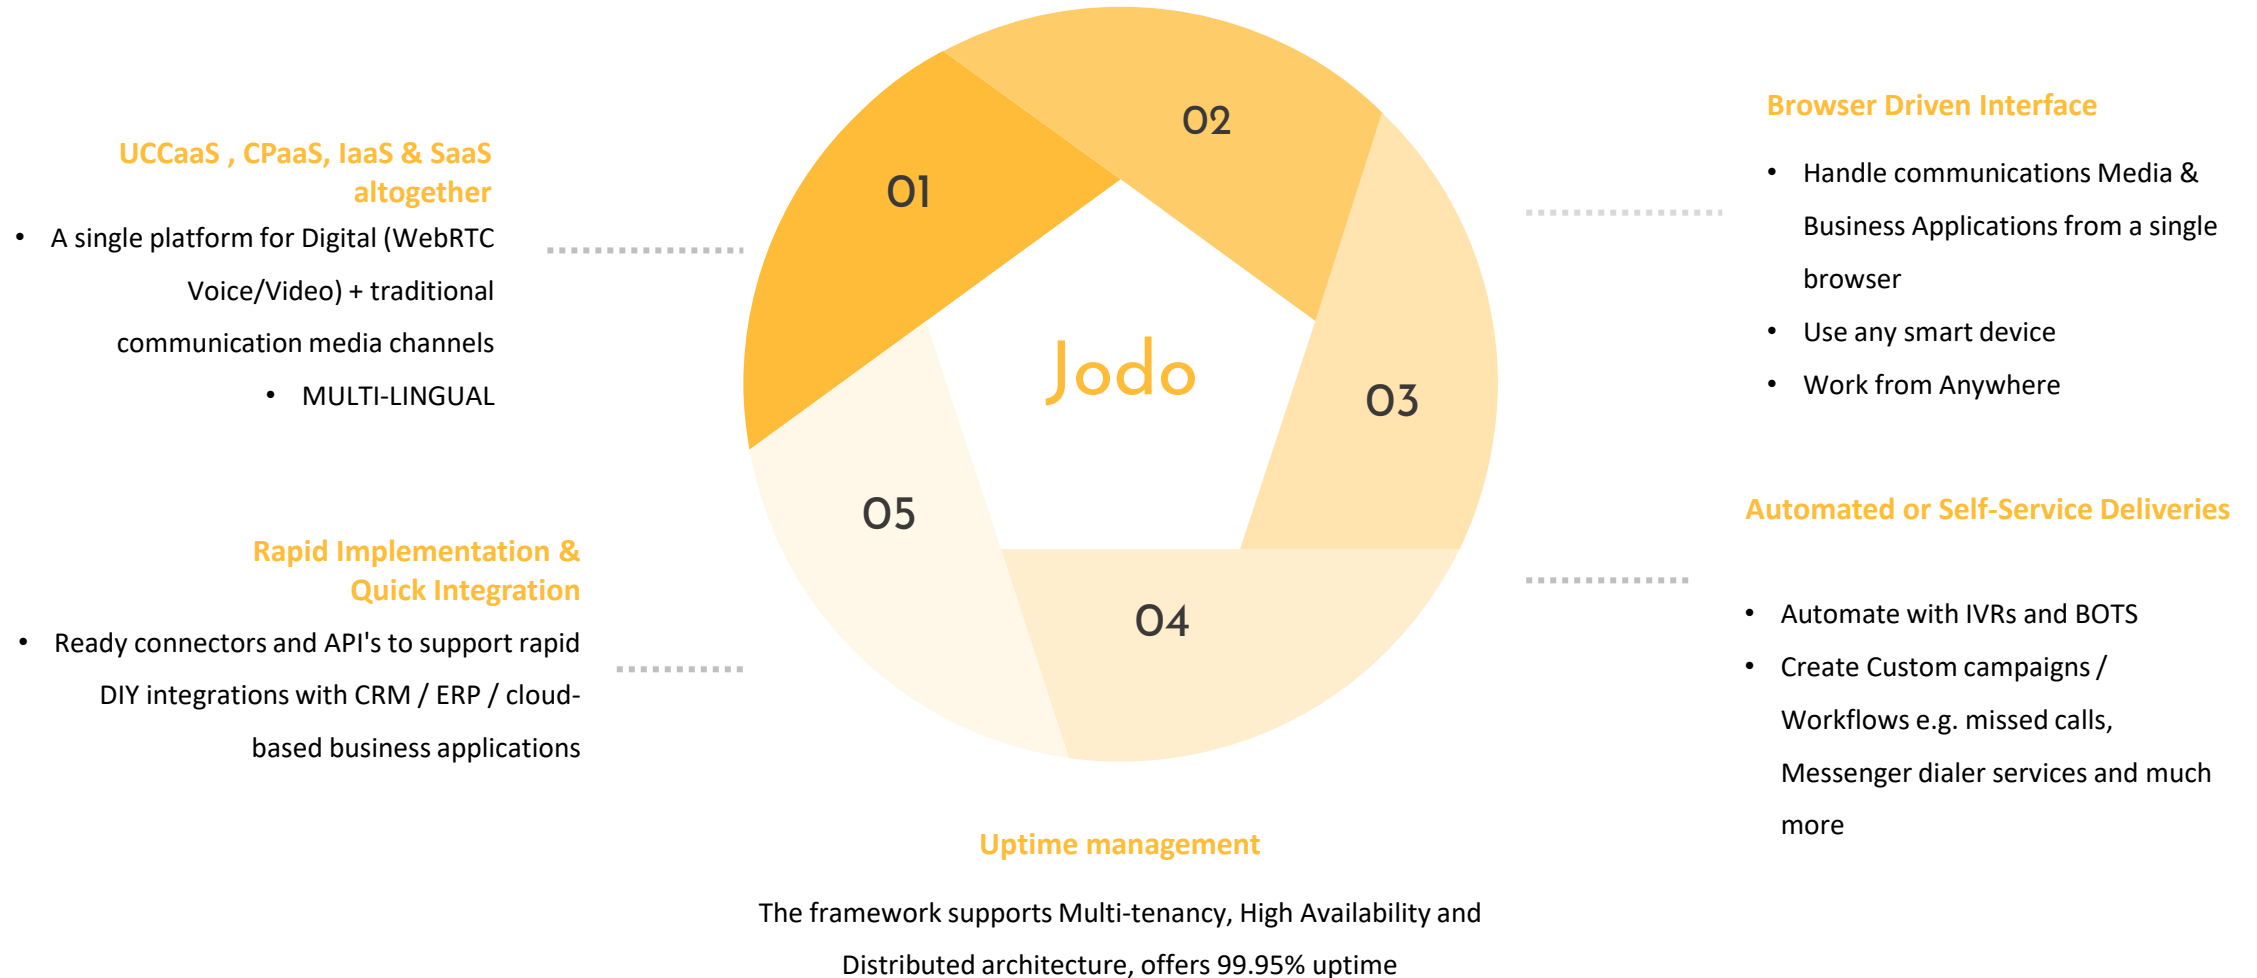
UCCaaS , CPaaS, IaaS & SaaS altogether

- A single platform for Digital (WebRTC Voice/Video) + traditional communication media channels
- MULTI-LINGUAL

Rapid Implementation & Quick Integration

- Ready connectors and API's to support rapid DIY integrations with CRM / ERP / cloud-based business applications

01

02

03

04

05

Jodo

Browser Driven Interface

- Handle communications Media & Business Applications from a single browser
- Use any smart device
- Work from Anywhere

Automated or Self-Service Deliveries

- Automate with IVRs and BOTS
- Create Custom campaigns / Workflows e.g. missed calls, Messenger dialer services and much more

Uptime management

The framework supports Multi-tenancy, High Availability and Distributed architecture, offers 99.95% uptime